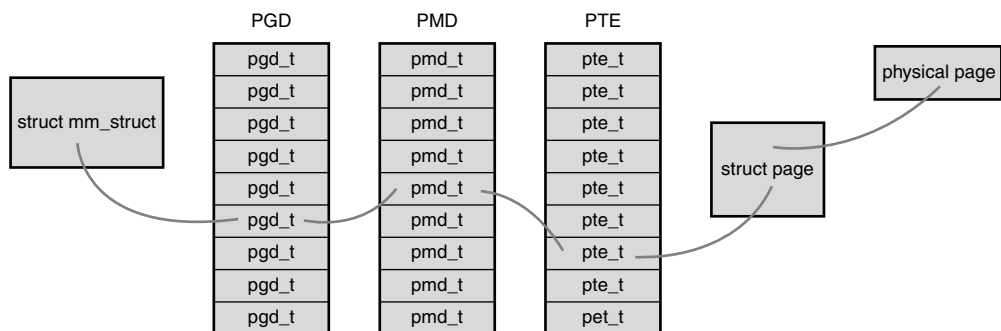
PGD

PMD

PTE

| pgd_t |
|---|
| pgd_t |
| pgd_t |
| pgd_t |
| pgd_t |
| pgd_t |
| pgd_t |
| pgd_t |
| pgd_t |

| pmd_t |
|---|
| pmd_t |
| pmd_t |
| pmd_t |
| pmd_t |
| pmd_t |
| pmd_t |
| pmd_t |
| pmd_t |

| pte_t |
|---|
| pte_t |
| pte_t |
| pte_t |
| pte_t |
| pte_t |
| pte_t |
| pte_t |
| pet_t |

struct mm_struct

struct page

physical page